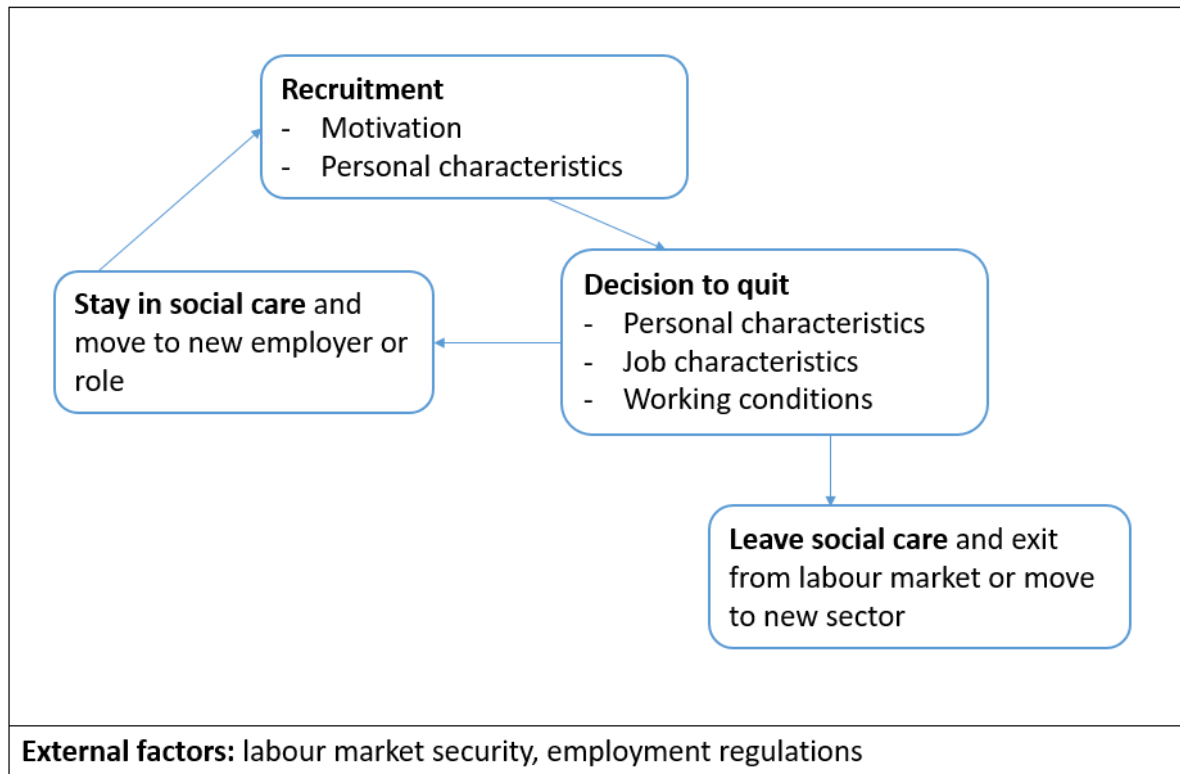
**Recruitment**
- Motivation
- Personal characteristics

**Decision to quit**
- Personal characteristics
- Job characteristics
- Working conditions

**Stay in social care** and move to new employer or role

**Leave social care** and exit from labour market or move to new sector

**External factors:** labour market security, employment regulations